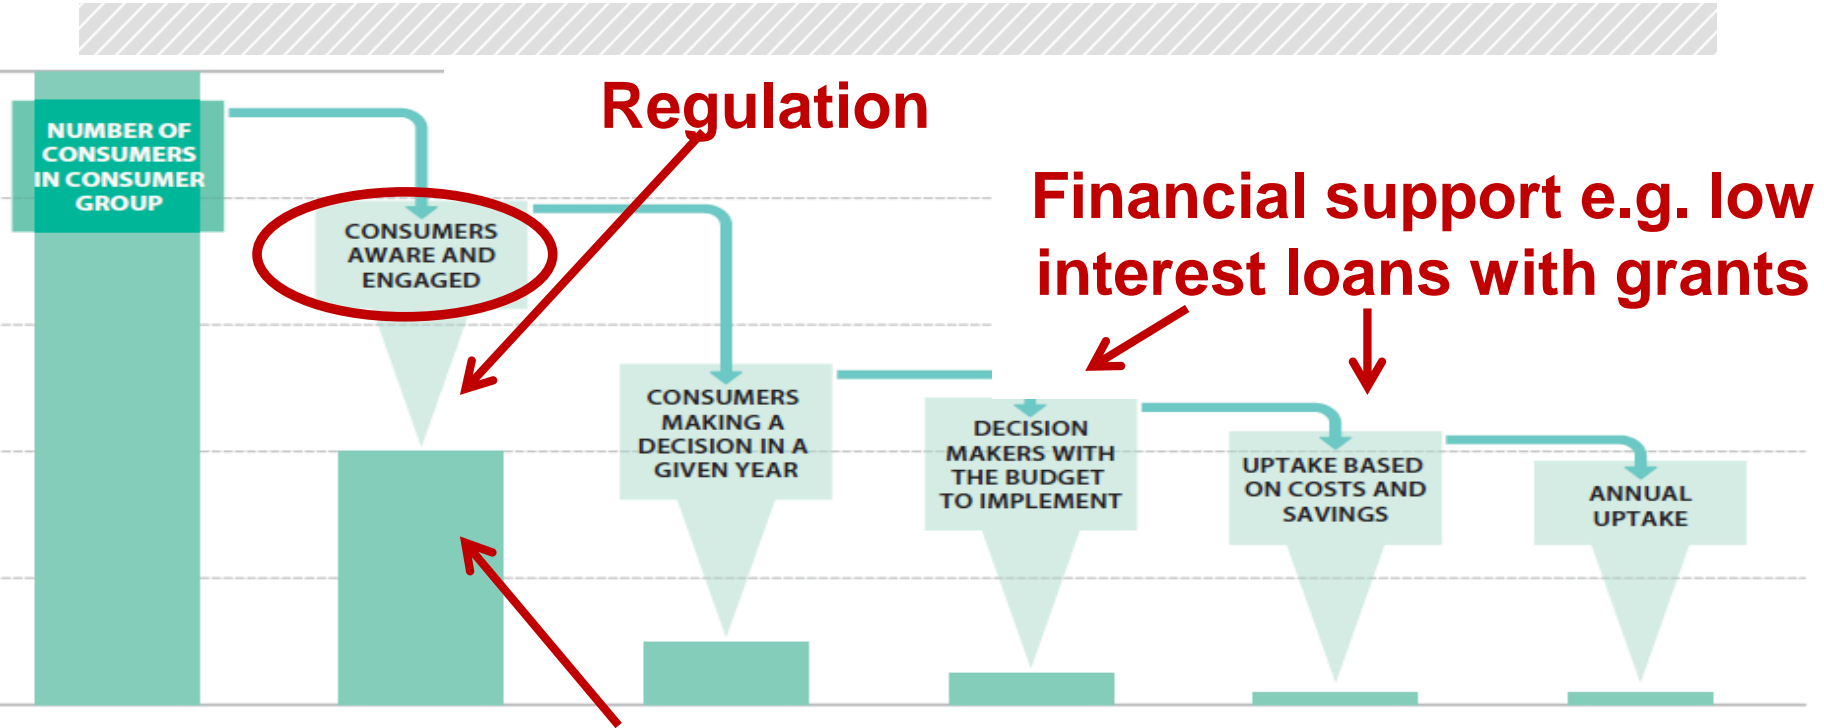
Regulation

NUMBER OF CONSUMERS IN CONSUMER GROUP

CONSUMERS AWARE AND ENGAGED

Financial support e.g. low interest loans with grants

CONSUMERS MAKING A DECISION IN A GIVEN YEAR

DECISION MAKERS WITH THE BUDGET TO IMPLEMENT

UPTAKE BASED ON COSTS AND SAVINGS

ANNUAL UPTAKE